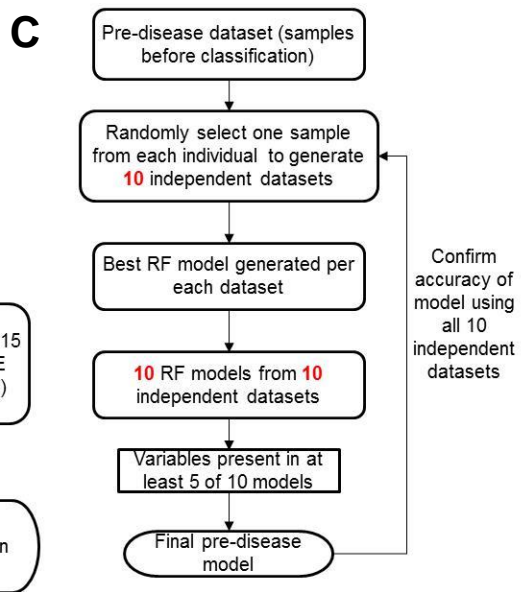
C

Pre-disease dataset (samples before classification)

Randomly select one sample from each individual to generate 10 independent datasets

Best RF model generated per each dataset

10 RF models from 10 independent datasets

Variables present in at least 5 of 10 models

Final pre-disease model

Confirm accuracy of model using all 10 independent datasets

15
E
)

n